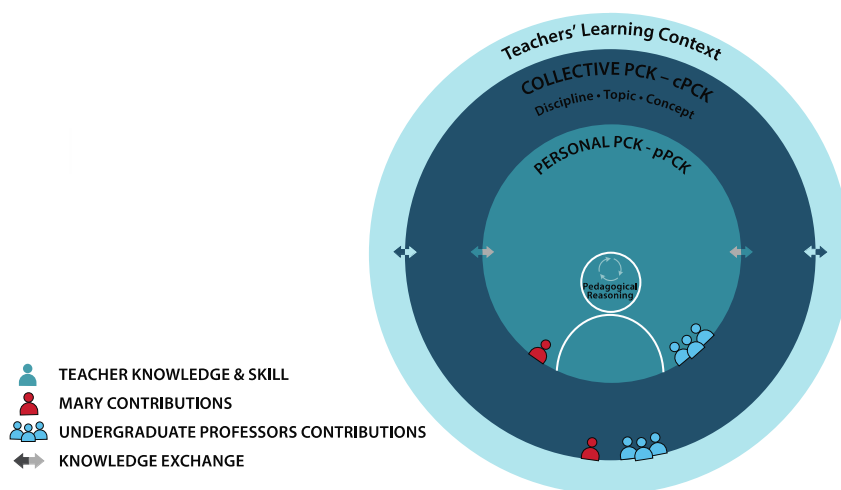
Teachers' Learning Context

COLLECTIVE PCK – cPCK

Discipline • Topic • Concept

PERSONAL PCK - pPCK

Pedagogical Reasoning

TEACHER KNOWLEDGE & SKILL

MARY CONTRIBUTIONS

UNDERGRADUATE PROFESSORS CONTRIBUTIONS

KNOWLEDGE EXCHANGE